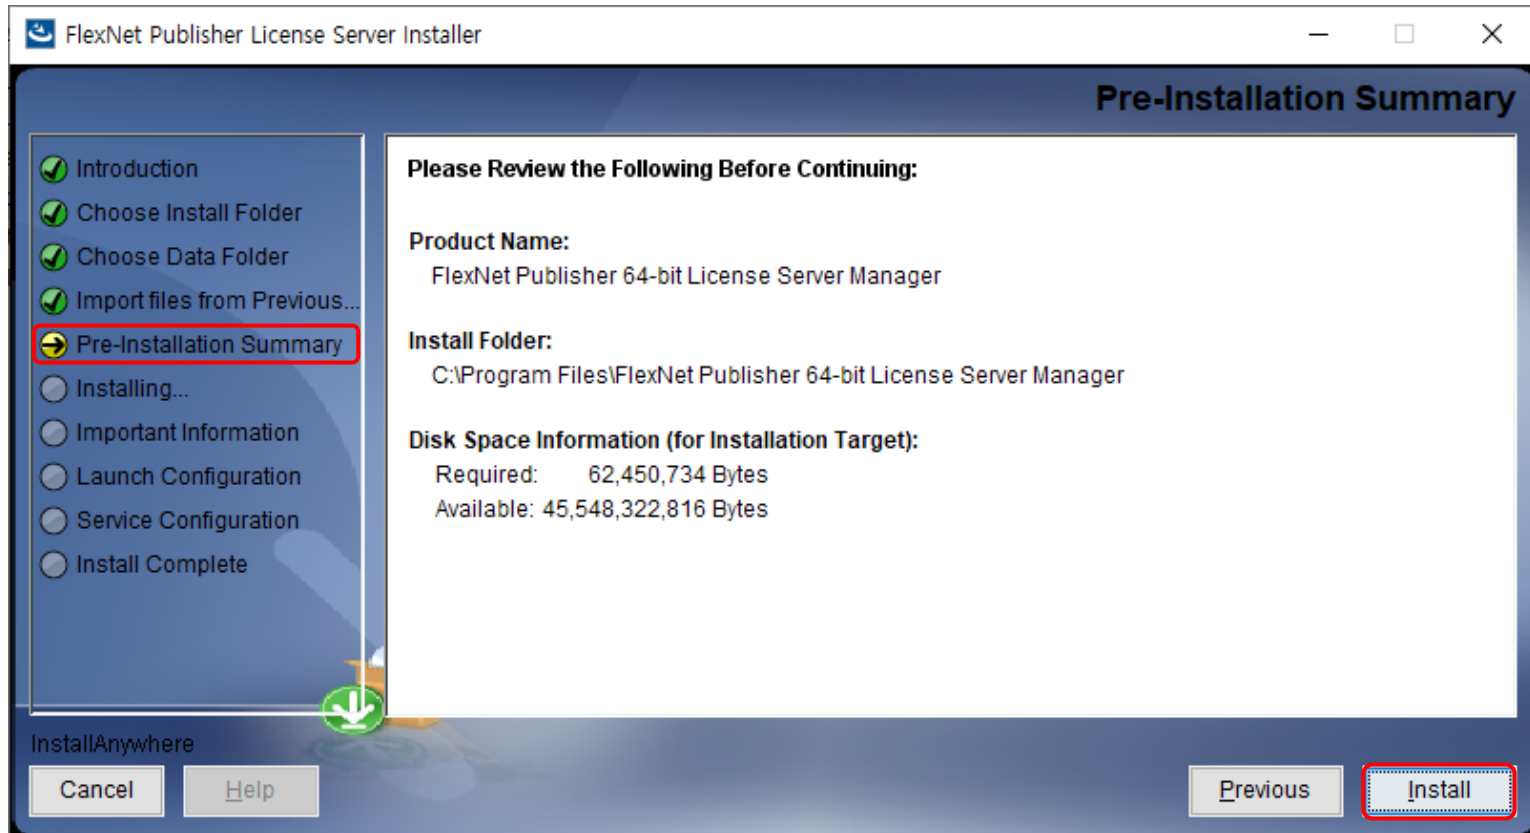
FlexNet Publisher License Server Installer

Pre-Installation Summary

Introduction
Choose Install Folder
Choose Data Folder
Import files from Previous...
Pre-Installation Summary
Installing...
Important Information
Launch Configuration
Service Configuration
Install Complete

Please Review the Following Before Continuing:

Product Name:
FlexNet Publisher 64-bit License Server Manager

Install Folder:
C:\Program Files\FlexNet Publisher 64-bit License Server Manager

Disk Space Information (for Installation Target):
Required: 62,450,734 Bytes
Available: 45,548,322,816 Bytes

InstallAnywhere

Cancel
Help
Previous
Install